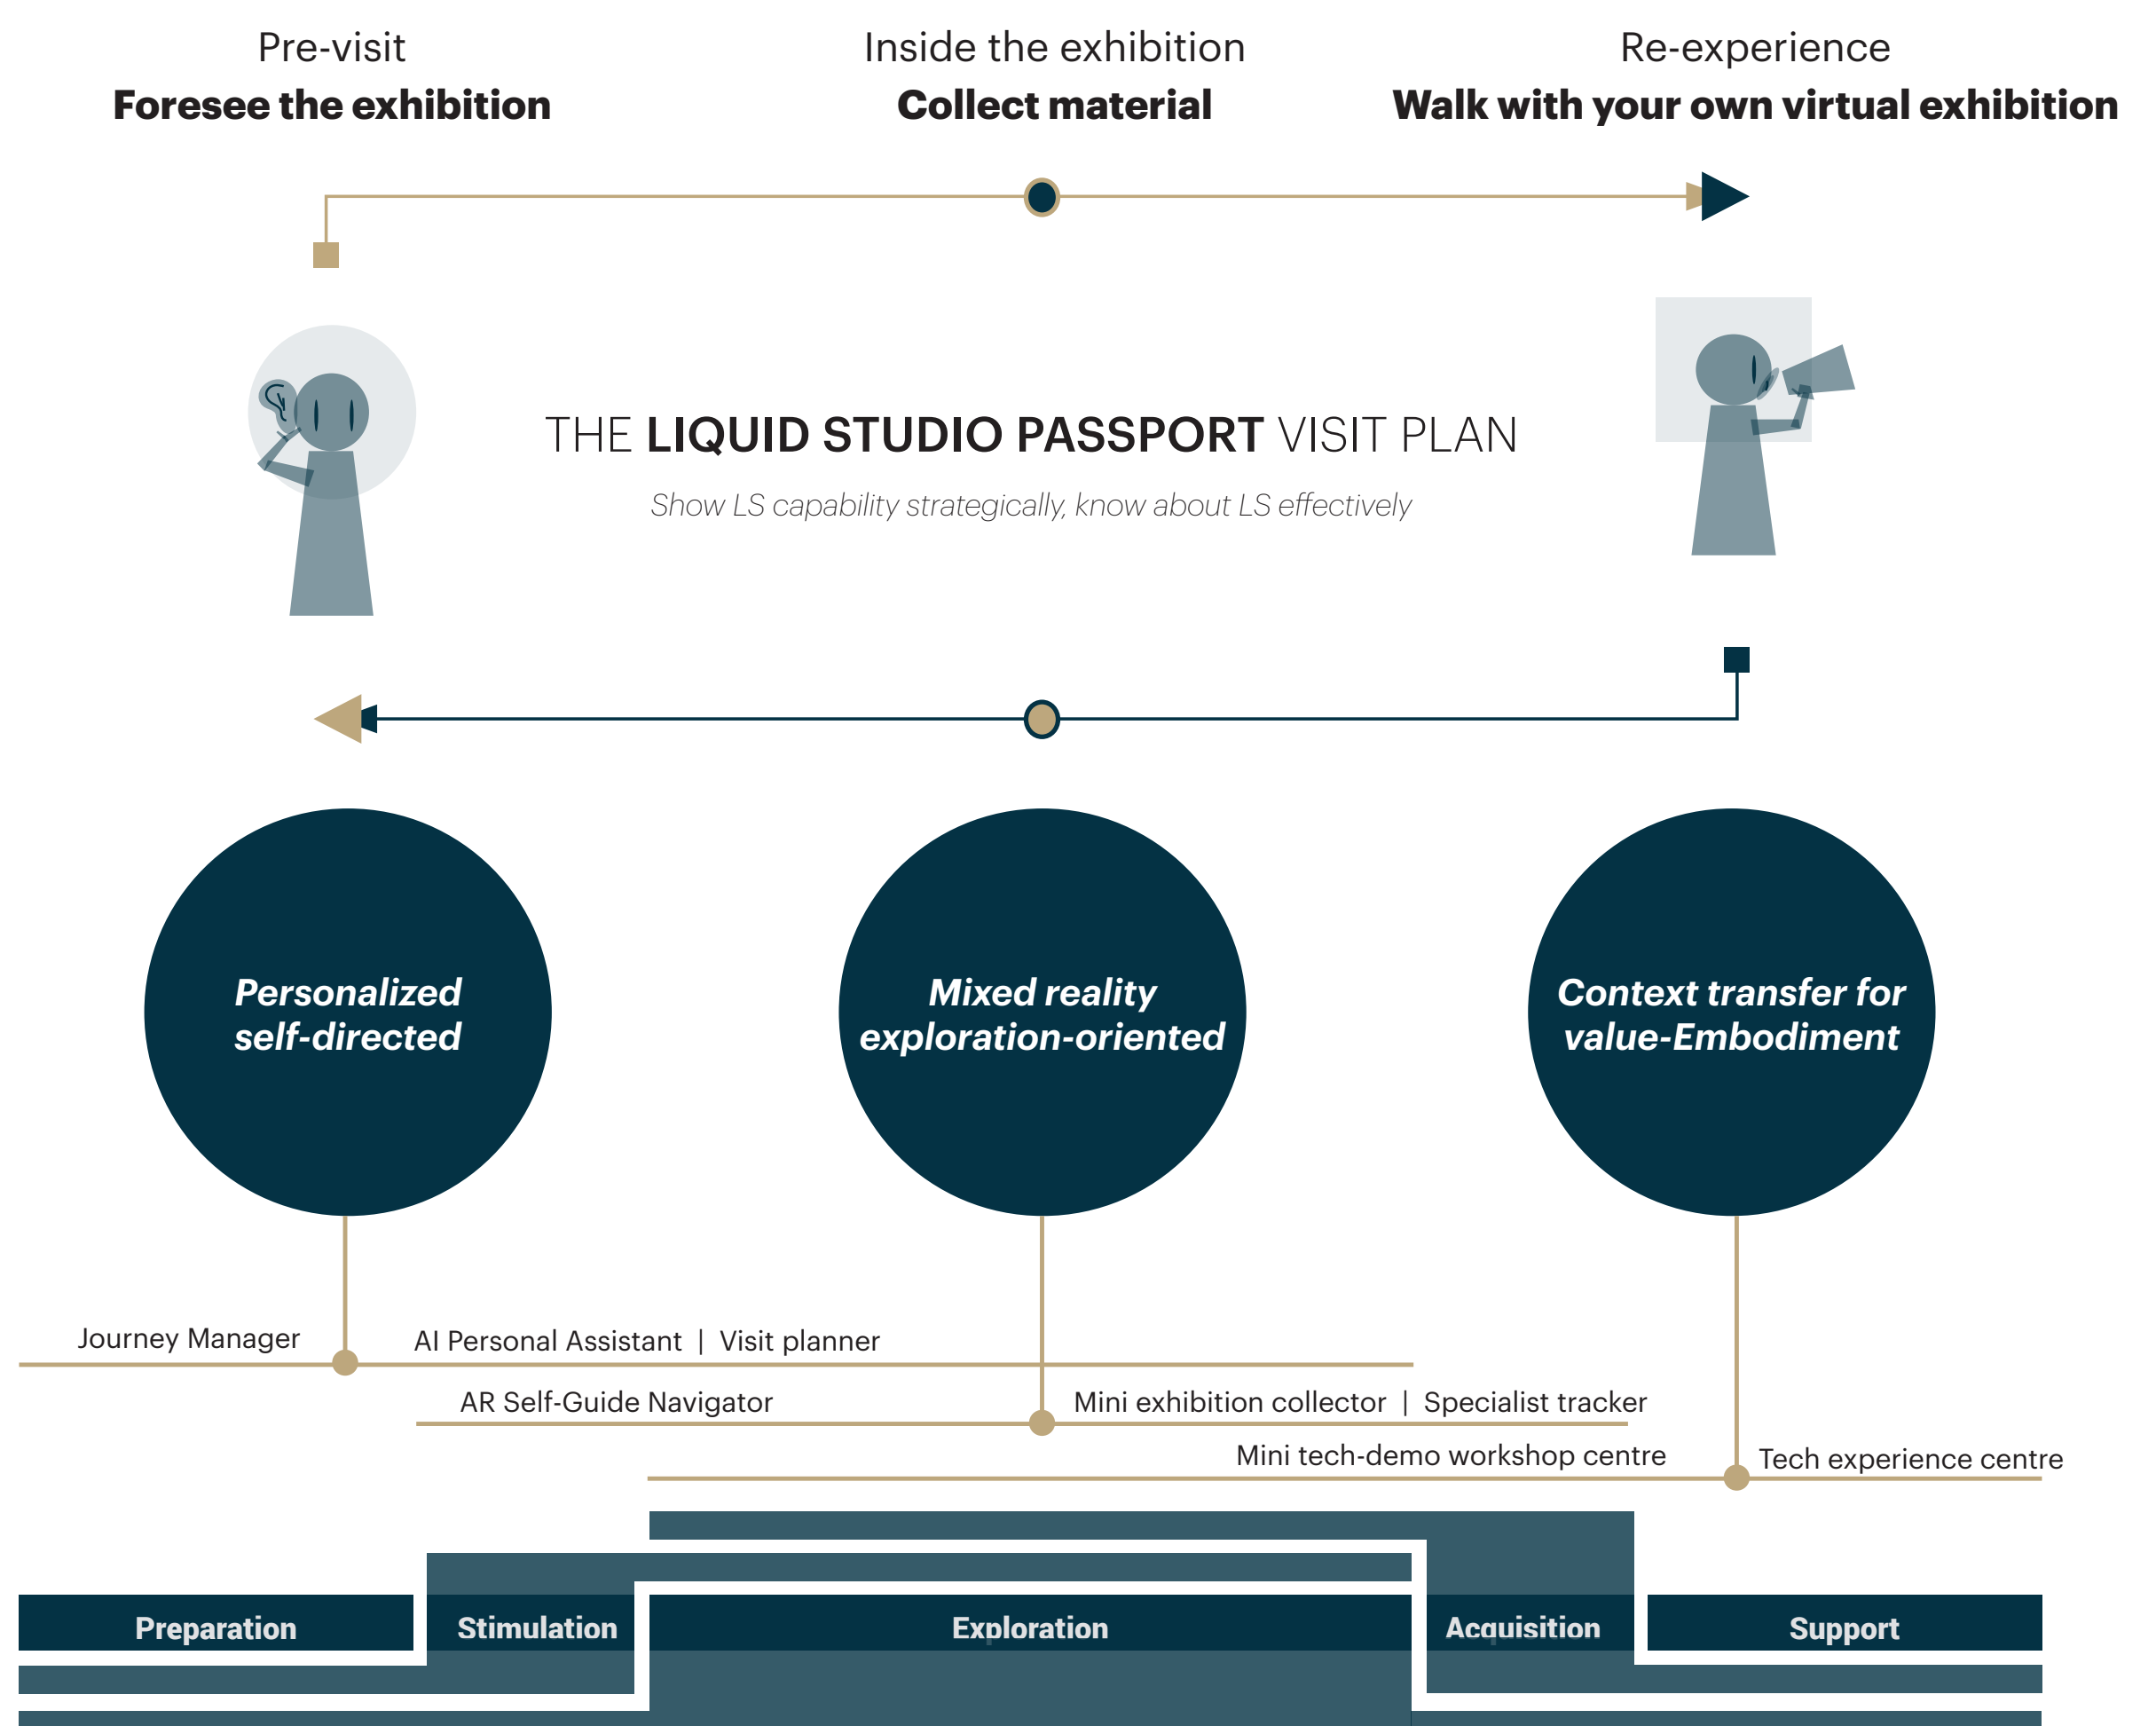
Pre-visit
**Foresee the exhibition**

Inside the exhibition
**Collect material**

Re-experience
**Walk with your own virtual exhibition**

THE **LIQUID STUDIO PASSPORT** VISIT PLAN

*Show LS capability strategically, know about LS effectively*

***Personalized self-directed***

***Mixed reality exploration-oriented***

***Context transfer for value-Embodiment***

Journey Manager

AI Personal Assistant | Visit planner

AR Self-Guide Navigator

Mini exhibition collector | Specialist tracker

Mini tech-demo workshop centre

Tech experience centre

**Preparation**

**Stimulation**

**Exploration**

**Acquisition**

**Support**